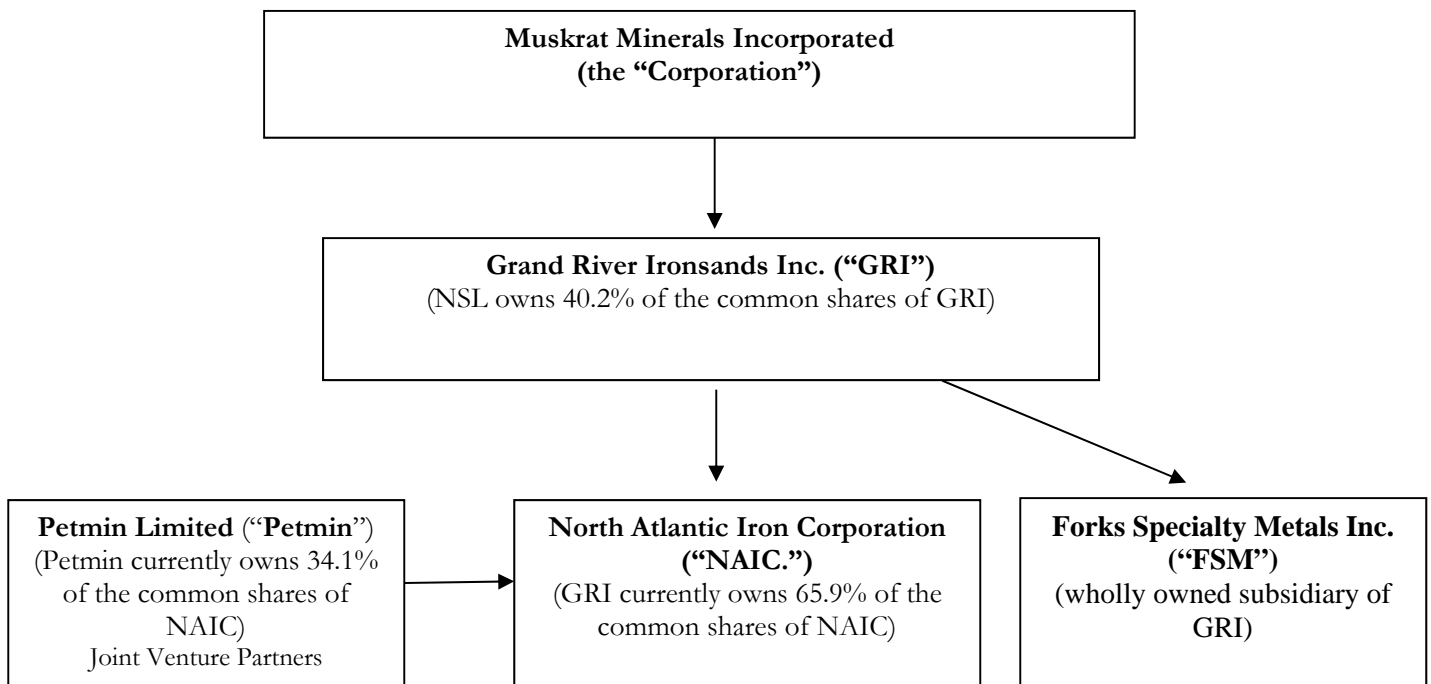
**Muskrat Minerals Incorporated**
**(the "Corporation")**

**Grand River Ironsands Inc. ("GRI")**
(NSL owns 40.2% of the common shares of GRI)

**Petmin Limited** ("**Petmin**")
(Petmin currently owns 34.1% of the common shares of NAIC)
Joint Venture Partners

**North Atlantic Iron Corporation ("NAIC.")**
(GRI currently owns 65.9% of the common shares of NAIC)

**Forks Specialty Metals Inc. ("FSM")**
(wholly owned subsidiary of GRI)